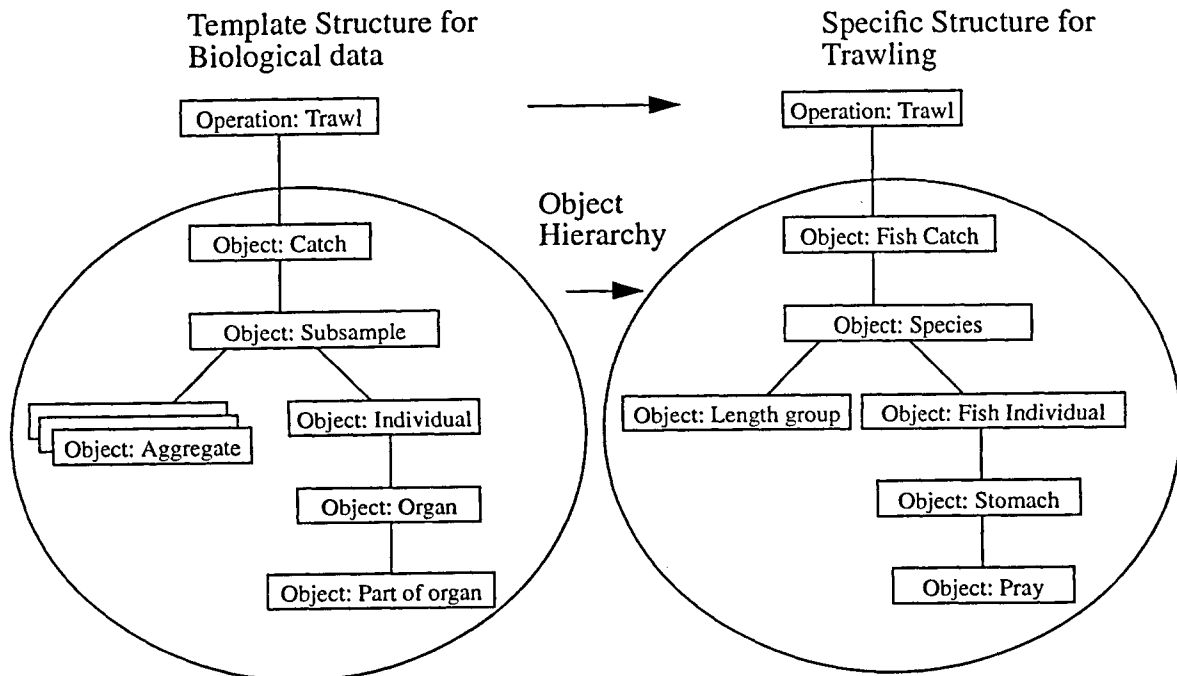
Template Structure for Biological data

Operation: Trawl

Object: Catch

Object: Subsample

Object: Aggregate

Object: Individual

Object: Organ

Object: Part of organ

Object Hierarchy

Specific Structure for Trawling

Operation: Trawl

Object: Fish Catch

Object: Species

Object: Length group

Object: Fish Individual

Object: Stomach

Object: Pray